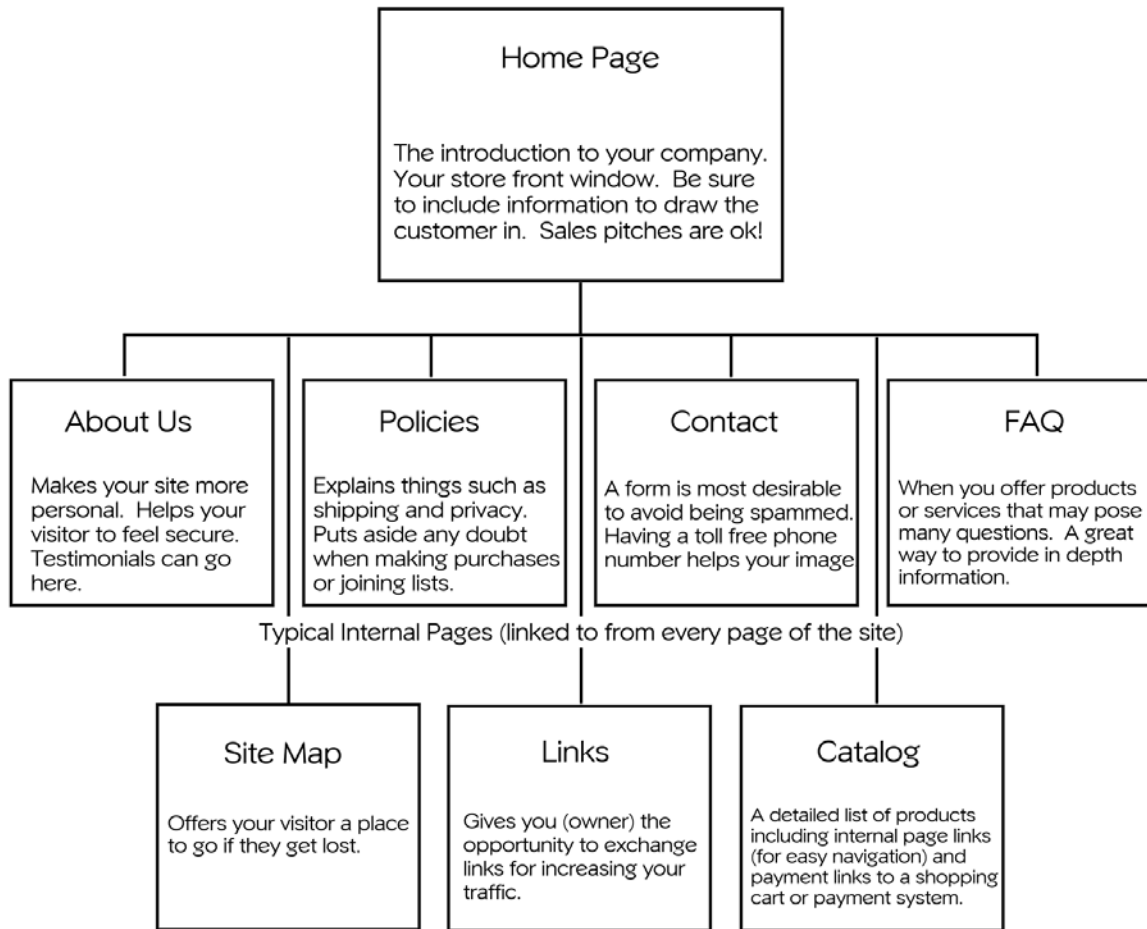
Home Page

The introduction to your company. Your store front window. Be sure to include information to draw the customer in. Sales pitches are ok!

About Us

Makes your site more personal. Helps your visitor to feel secure. Testimonials can go here.

Policies

Explains things such as shipping and privacy. Puts aside any doubt when making purchases or joining lists.

Contact

A form is most desirable to avoid being spammed. Having a toll free phone number helps your image

FAQ

When you offer products or services that may pose many questions. A great way to provide in depth information.

Typical Internal Pages (linked to from every page of the site)

Site Map

Offers your visitor a place to go if they get lost.

Links

Gives you (owner) the opportunity to exchange links for increasing your traffic.

Catalog

A detailed list of products including internal page links (for easy navigation) and payment links to a shopping cart or payment system.